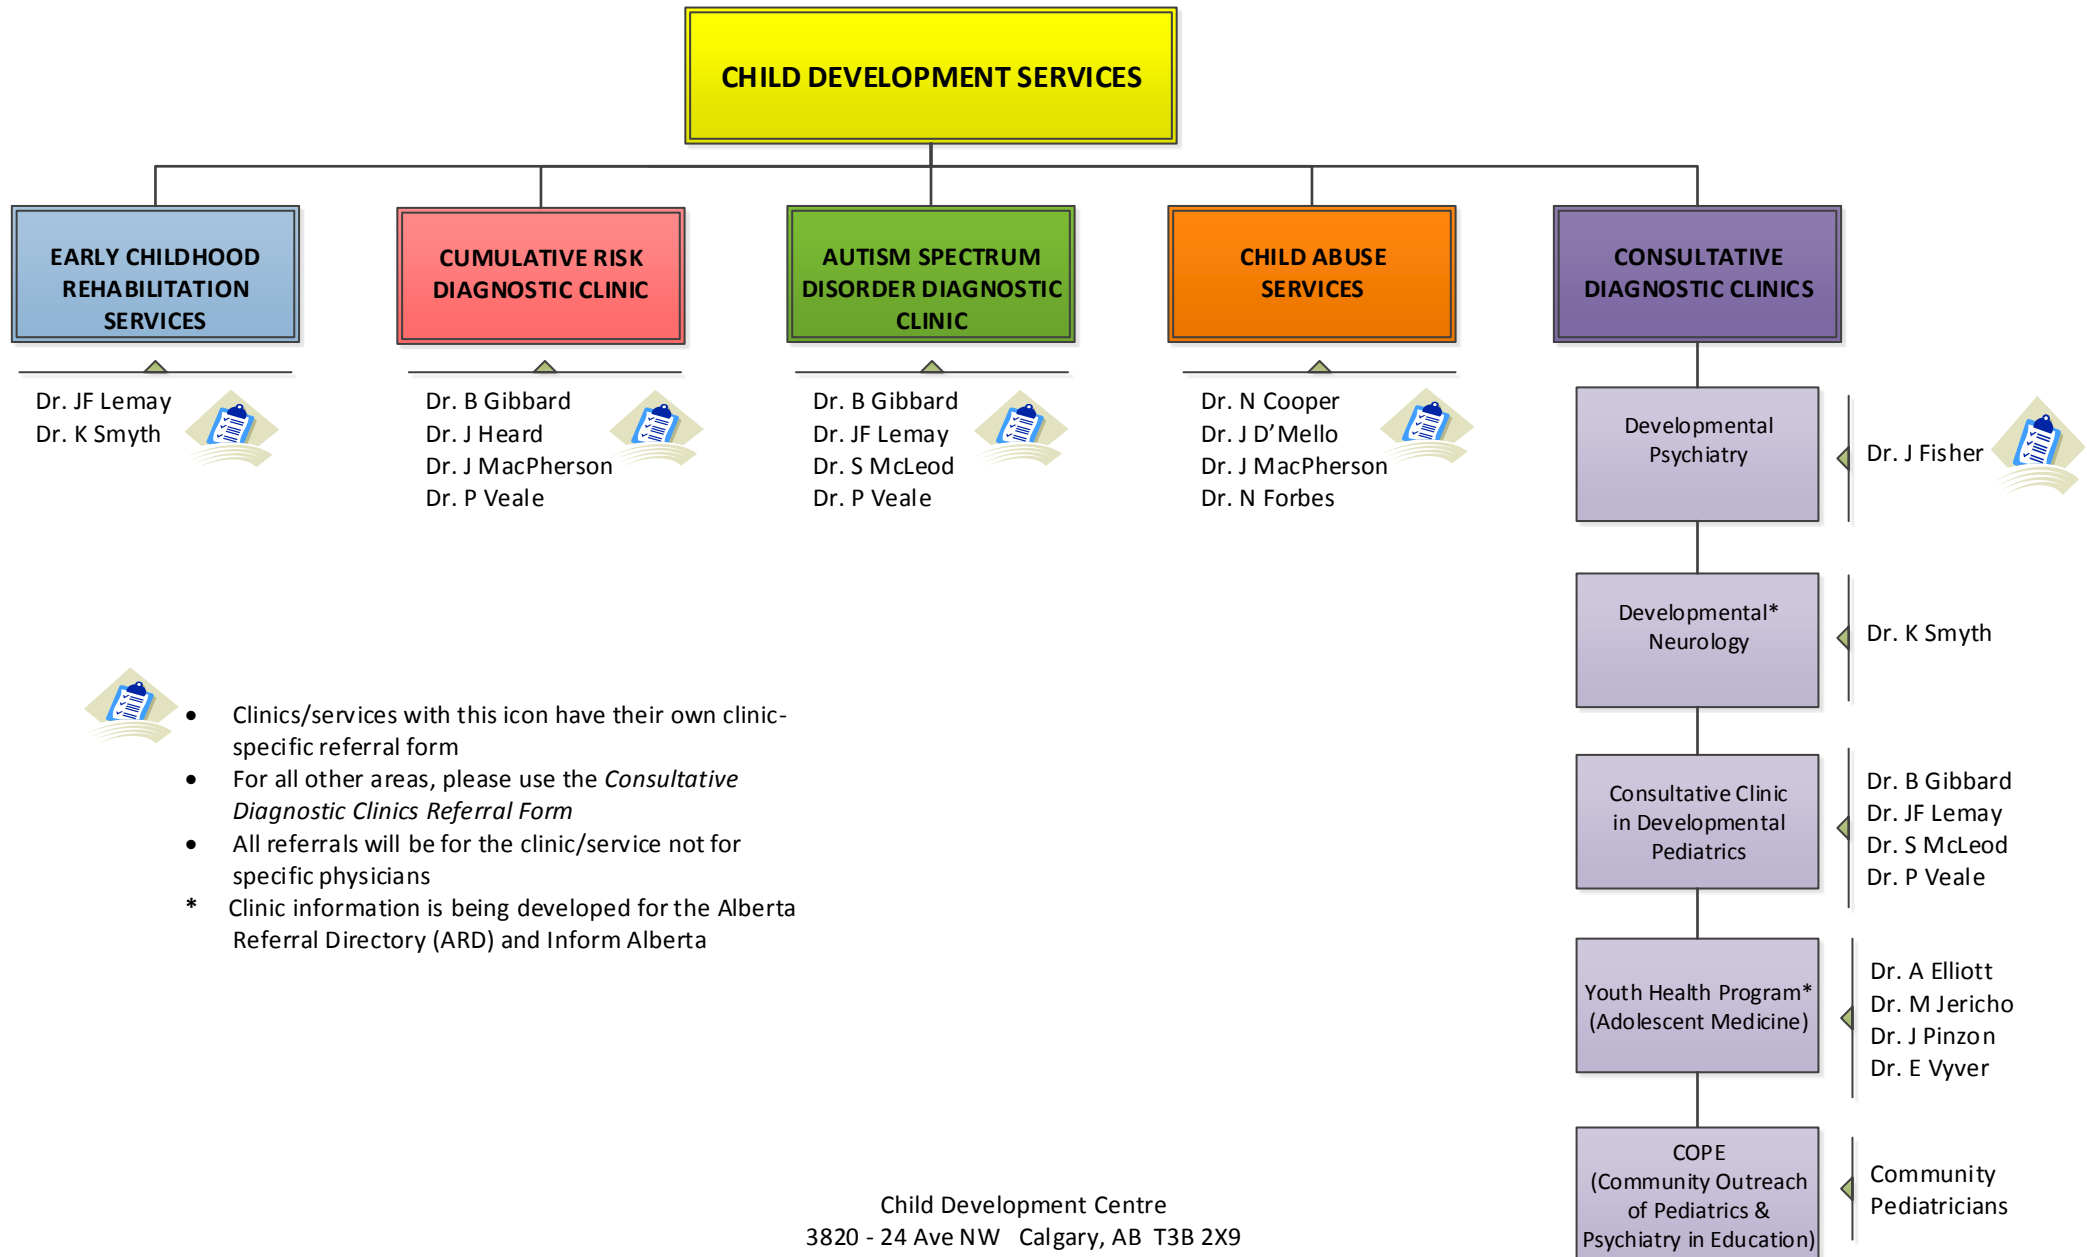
CHILD DEVELOPMENT SERVICES

EARLY CHILDHOOD REHABILITATION SERVICES

Dr. JF Lemay
Dr. K Smyth

CUMULATIVE RISK DIAGNOSTIC CLINIC

Dr. B Gibbard
Dr. J Heard
Dr. J MacPherson
Dr. P Veale

AUTISM SPECTRUM DISORDER DIAGNOSTIC CLINIC

Dr. B Gibbard
Dr. JF Lemay
Dr. S McLeod
Dr. P Veale

CHILD ABUSE SERVICES

Dr. N Cooper
Dr. J D'Mello
Dr. J MacPherson
Dr. N Forbes

CONSULTATIVE DIAGNOSTIC CLINICS

Developmental Psychiatry

Dr. J Fisher

Developmental* Neurology

Dr. K Smyth

Consultative Clinic in Developmental Pediatrics

Dr. B Gibbard
Dr. JF Lemay
Dr. S McLeod
Dr. P Veale

Youth Health Program* (Adolescent Medicine)

Dr. A Elliott
Dr. M Jericho
Dr. J Pinzon
Dr. E Vyver

COPE (Community Outreach of Pediatrics & Psychiatry in Education)

Community Pediatricians

• Clinics/services with this icon have their own clinic-specific referral form
• For all other areas, please use the *Consultative Diagnostic Clinics Referral Form*
• All referrals will be for the clinic/service not for specific physicians
* Clinic information is being developed for the Alberta Referral Directory (ARD) and Inform Alberta

Child Development Centre
3820 - 24 Ave NW Calgary, AB T3B 2X9